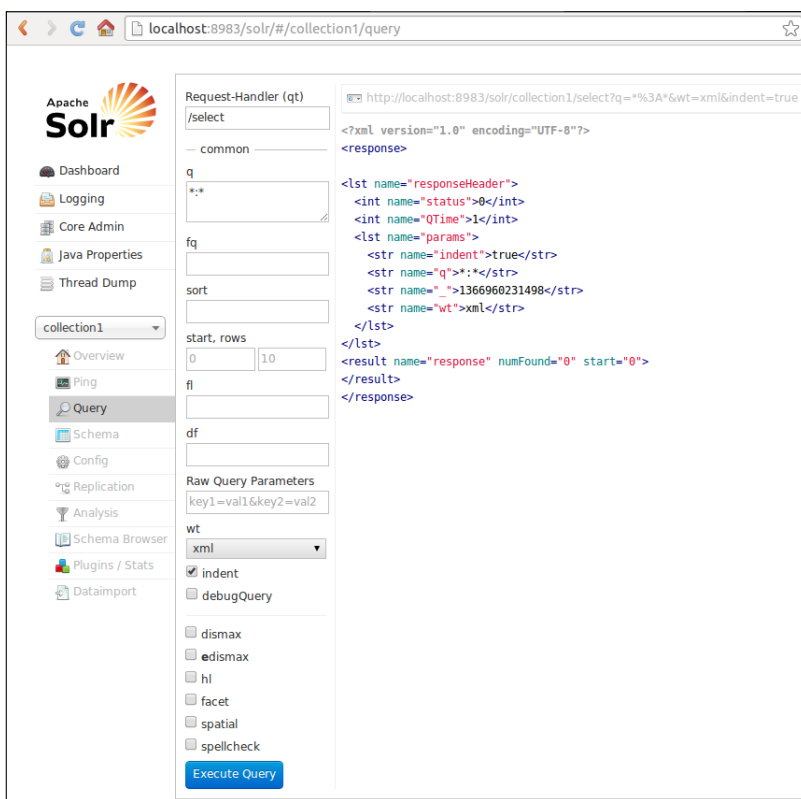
localhost:8983/solr/#/collection1/query

Apache Solr

Dashboard
Logging
Core Admin
Java Properties
Thread Dump

collection1
Overview
Ping
Query
Schema
Config
Replication
Analysis
Schema Browser
Plugins / Stats
Dataimport

Request-Handler (qt)
/select
common
q
*:*
fq
sort
start, rows
0
10
fl
df
Raw Query Parameters
key1=val1&key2=val2
wt
xml
indent
debugQuery
dismax
edismax
hl
facet
spatial
spellcheck
Execute Query

http://localhost:8983/solr/collection1/select?q=*%3A*&wt=xml&indent=true

<?xml version="1.0" encoding="UTF-8"?>
<response>

<lst name="responseHeader">
<int name="status">0</int>
<int name="QTime">1</int>
<lst name="params">
<str name="indent">true</str>
<str name="q">*:*</str>
<str name="_">1366960231498</str>
<str name="wt">xml</str>
</lst>
</lst>
<result name="response" numFound="0" start="0">
</result>
</response>